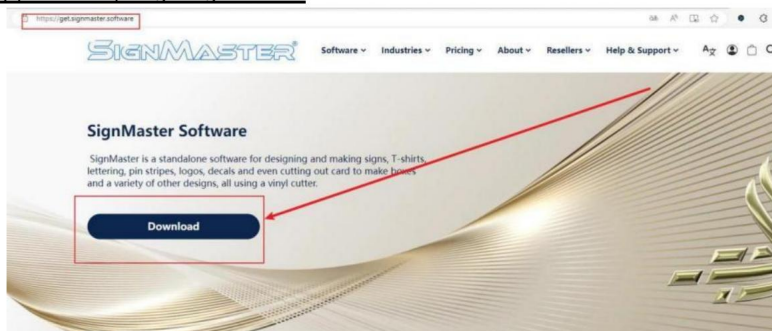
https://get.signmaster.software

SIGNMASTER

Software ⌄ Industries ⌄ Pricing ⌄ About ⌄ Resellers ⌄ Help & Support ⌄

SignMaster Software

SignMaster is a standalone software for designing and making signs, T-shirts, lettering, pin stripes, logos, decals and even cutting out card to make boxes and a variety of other designs, all using a vinyl cutter.

Download